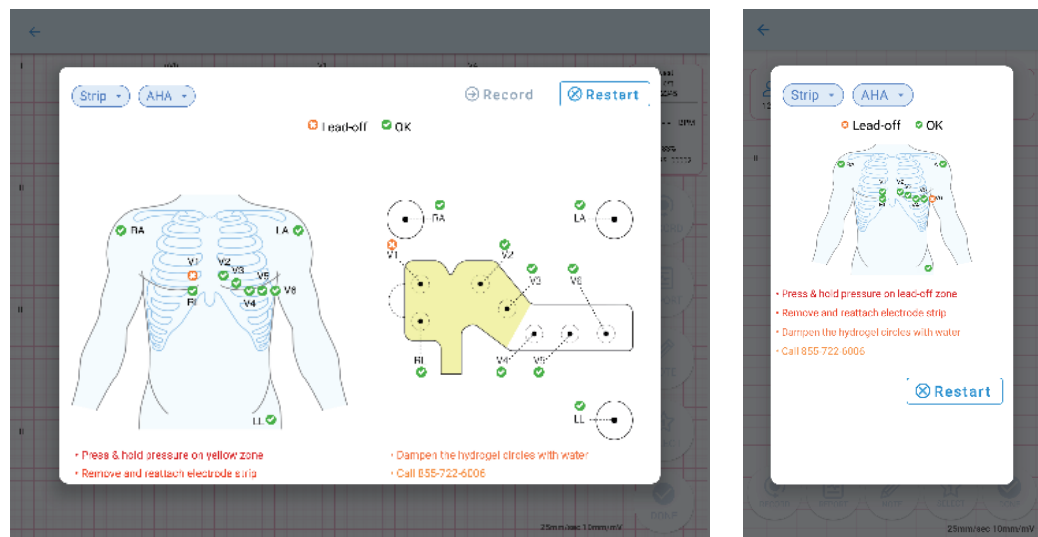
Strip AHA
Record
Restart
Lead-off OK
RA
LA
V1
V2
V3
V5
V6
RL
V4
LL
RA
LA
V1
V2
V3
V6
RL
V4
V5
LL
• Press & hold pressure on yellow zone
• Remove and reattach electrode strip
• Dampen the hydrogel circles with water
• Call 855-722-6006
25mm/sec 10mm/mV

Strip AHA
Lead-off OK
• Press & hold pressure on lead-off zone
• Remove and reattach electrode strip
• Dampen the hydrogel circles with water
• Call 855 722 6006
Restart
25mm/sec 10mm/mV